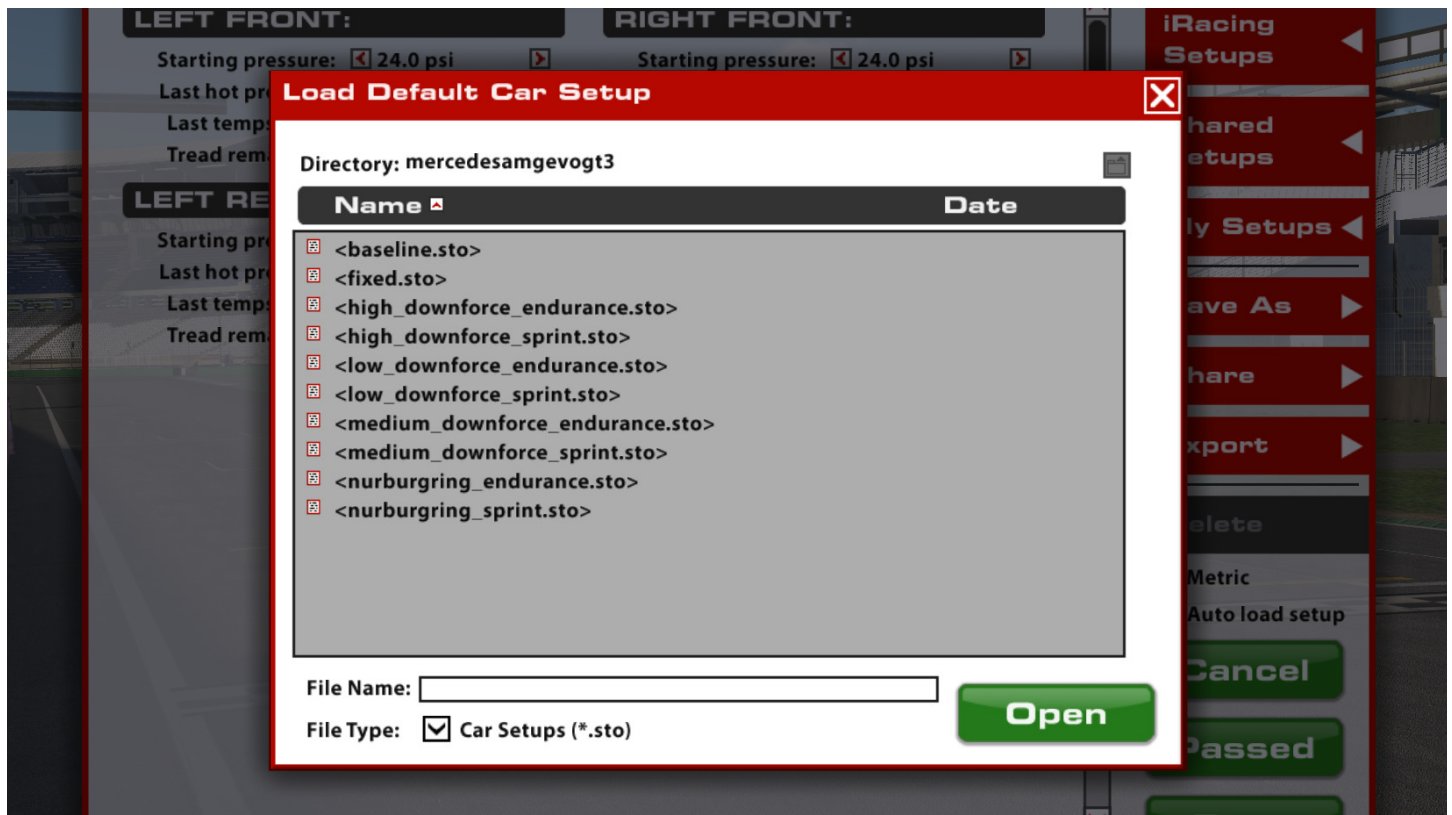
LEFT FRONT:
Starting pressure: 24.0 psi
Last hot pr
Last temps
Tread rem

RIGHT FRONT:
Starting pressure: 24.0 psi

LEFT RE
Starting pr
Last hot pr
Last temps
Tread rem

iRacing Setups
hared etups
ly Setups
ave As
hare
xport
elete
Metric
Auto load setup
Cancel
Passed

Load Default Car Setup

Directory: mercedesamgevogt3

| Name | Date |
|---|---|
| <baseline.sto> | |
| <fixed.sto> | |
| <high_downforce_endurance.sto> | |
| <high_downforce_sprint.sto> | |
| <low_downforce_endurance.sto> | |
| <low_downforce_sprint.sto> | |
| <medium_downforce_endurance.sto> | |
| <medium_downforce_sprint.sto> | |
| <nurburgring_endurance.sto> | |
| <nurburgring_sprint.sto> | |

File Name:
File Type: Car Setups (*.sto)
Open